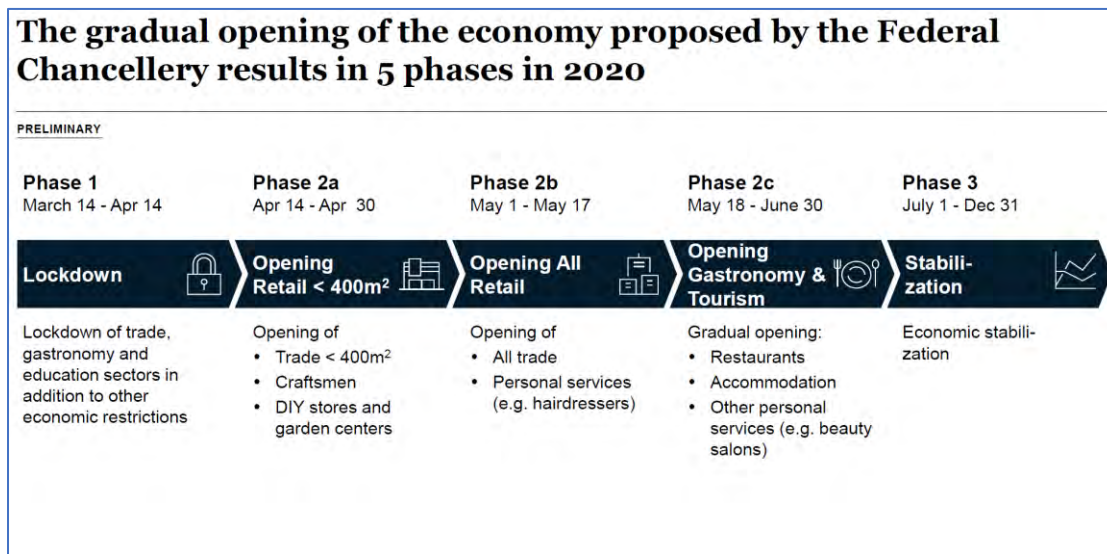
The gradual opening of the economy proposed by the Federal Chancellery results in 5 phases in 2020

PRELIMINARY

Phase 1
March 14 - Apr 14

Lockdown

Lockdown of trade, gastronomy and education sectors in addition to other economic restrictions

Phase 2a
Apr 14 - Apr 30

Opening Retail < 400m$^2$

Opening of
• Trade < 400m$^2$
• Craftsmen
• DIY stores and garden centers

Phase 2b
May 1 - May 17

Opening All Retail

Opening of
• All trade
• Personal services (e.g. hairdressers)

Phase 2c
May 18 - June 30

Opening Gastronomy & Tourism

Gradual opening:
• Restaurants
• Accommodation
• Other personal services (e.g. beauty salons)

Phase 3
July 1 - Dec 31

Stabilization

Economic stabilization